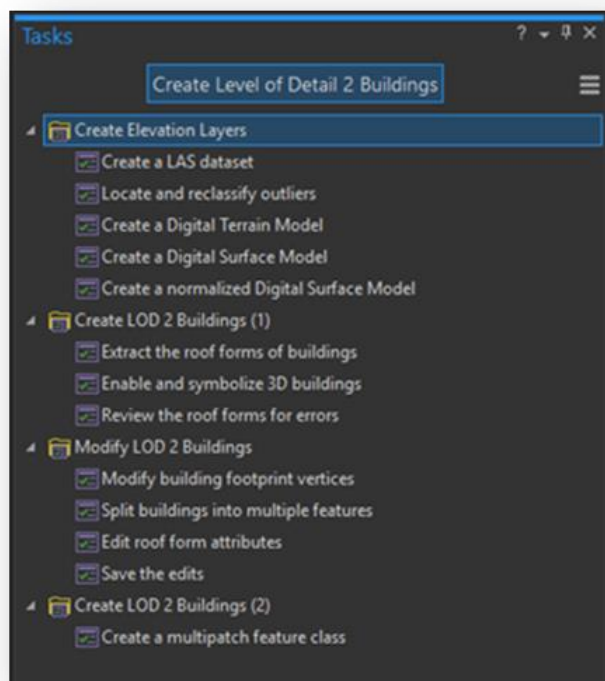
Tasks

? ▾ ⊥ ×

Create Level of Detail 2 Buildings

Create Elevation Layers
Create a LAS dataset
Locate and reclassify outliers
Create a Digital Terrain Model
Create a Digital Surface Model
Create a normalized Digital Surface Model
Create LOD 2 Buildings (1)
Extract the roof forms of buildings
Enable and symbolize 3D buildings
Review the roof forms for errors
Modify LOD 2 Buildings
Modify building footprint vertices
Split buildings into multiple features
Edit roof form attributes
Save the edits
Create LOD 2 Buildings (2)
Create a multipatch feature class